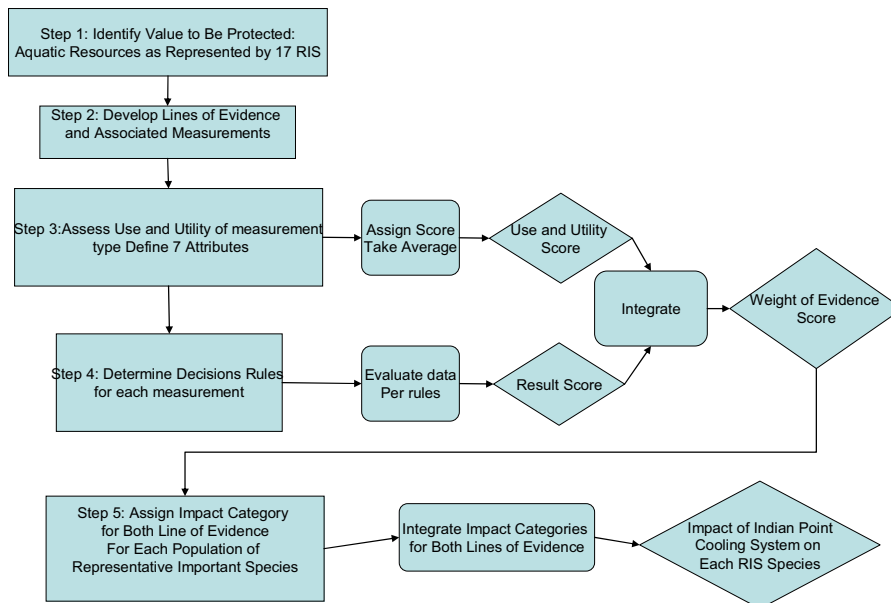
Step 1: Identify Value to Be Protected: Aquatic Resources as Represented by 17 RIS

Step 2: Develop Lines of Evidence and Associated Measurements

Step 3:Assess Use and Utility of measurement type Define 7 Attributes

Assign Score Take Average

Use and Utility Score

Integrate

Weight of Evidence Score

Step 4: Determine Decisions Rules for each measurement

Evaluate data Per rules

Result Score

Step 5: Assign Impact Category for Both Line of Evidence For Each Population of Representative Important Species

Integrate Impact Categories for Both Lines of Evidence

Impact of Indian Point Cooling System on Each RIS Species